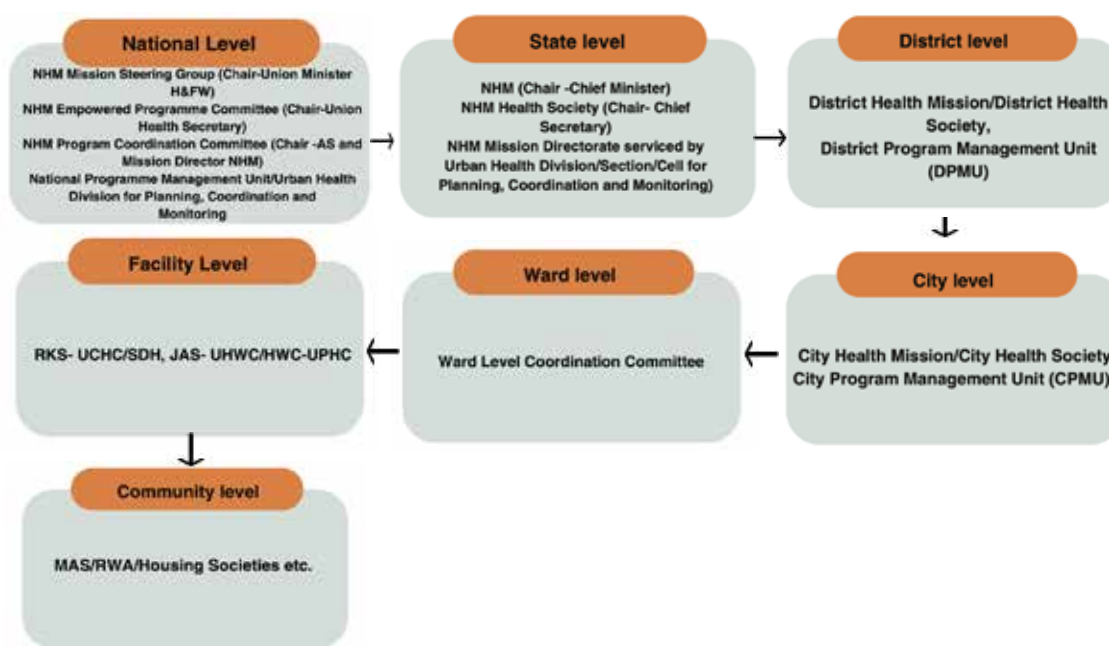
National Level

NHM Mission Steering Group (Chair-Union Minister H&FW)
NHM Empowered Programme Committee (Chair-Union Health Secretary)
NHM Program Coordination Committee (Chair -AS and Mission Director NHM)
National Programme Management Unit/Urban Health Division for Planning, Coordination and Monitoring

State level

NHM (Chair -Chief Minister)
NHM Health Society (Chair- Chief Secretary)
NHM Mission Directorate serviced by Urban Health Division/Section/Cell for Planning, Coordination and Monitoring)

District level

District Health Mission/District Health Society,
District Program Management Unit (DPMU)

City level

City Health Mission/City Health Society
City Program Management Unit (CPMU)

Ward level

Ward Level Coordination Committee

Facility Level

RKS- UCHC/SDH, JAS- UHWC/HWC-UPHC

Community level

MAS/RWA/Housing Societies etc.